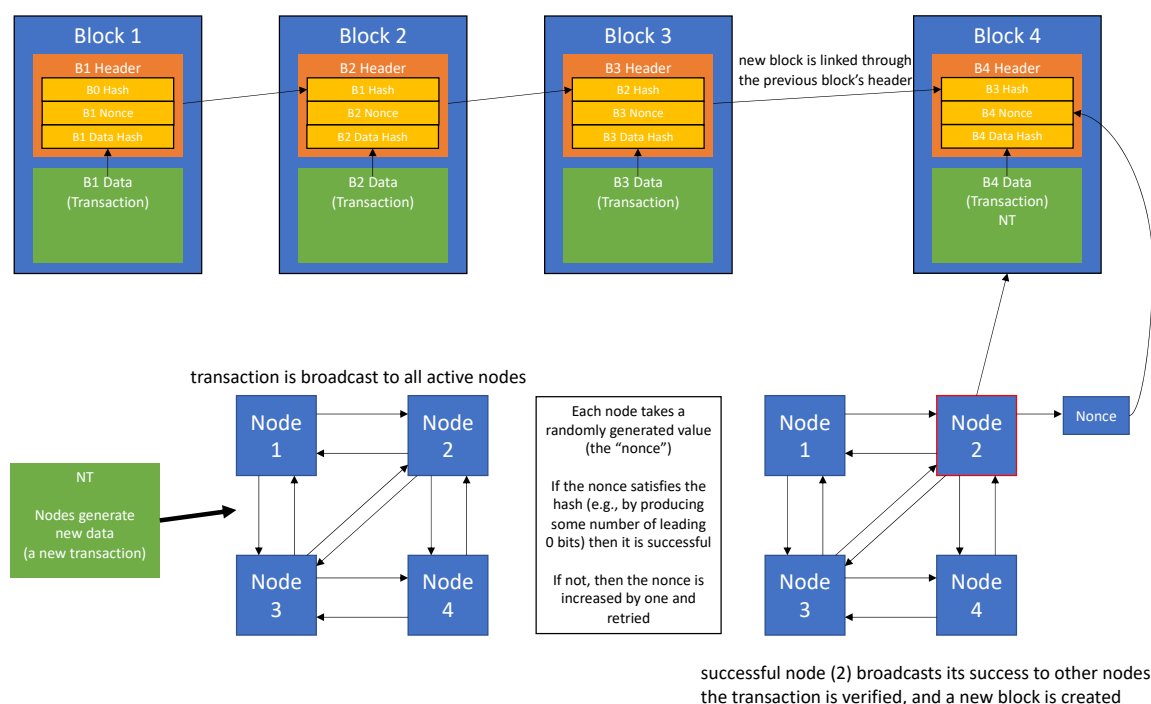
Block 1

B1 Header

B0 Hash

B1 Nonce

B1 Data Hash

B1 Data (Transaction)

Block 2

B2 Header

B1 Hash

B2 Nonce

B2 Data Hash

B2 Data (Transaction)

Block 3

B3 Header

B2 Hash

B3 Nonce

B3 Data Hash

B3 Data (Transaction)

new block is linked through the previous block's header

Block 4

B4 Header

B3 Hash

B4 Nonce

B4 Data Hash

B4 Data (Transaction) NT

transaction is broadcast to all active nodes

NT

Nodes generate new data (a new transaction)

Node 1

Node 2

Node 3

Node 4

Each node takes a randomly generated value (the "nonce")

If the nonce satisfies the hash (e.g., by producing some number of leading 0 bits) then it is successful

If not, then the nonce is increased by one and retried

Node 1

Node 2

Nonce

Node 3

Node 4

successful node (2) broadcasts its success to other nodes the transaction is verified, and a new block is created